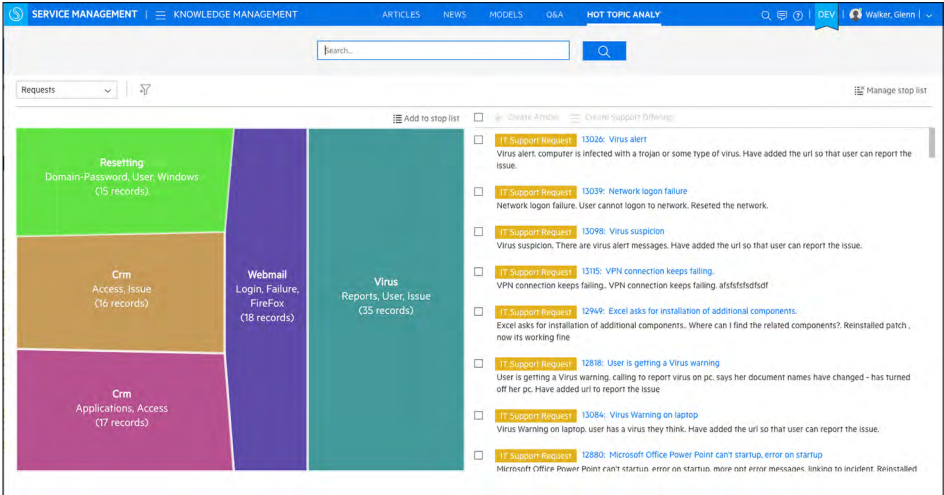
SERVICE MANAGEMENT | KNOWLEDGE MANAGEMENT

ARTICLES NEWS MODELS Q&A HOT TOPIC ANALY

DEV Walker, Glenn

Search...

Requests

Manage stop list

Add to stop list

Create Article Create Support Offering

Resetting
Domain-Password, User, Windows
(15 records)

Crm
Access, Issue
(16 records)

Crm
Applications, Access
(17 records)

Webmail
Login, Failure, FireFox
(18 records)

Virus
Reports, User, Issue
(35 records)

IT Support Request 13026: Virus alert
Virus alert. computer is infected with a trojan or some type of virus. Have added the url so that user can report the issue.

IT Support Request 13039: Network logon failure
Network logon failure. User cannot logon to network. Reseted the network.

IT Support Request 13098: Virus suspicion
Virus suspicion. There are virus alert messages. Have added the url so that user can report the issue.

IT Support Request 13115: VPN connection keeps failing.
VPN connection keeps failing.. VPN connection keeps failing. afsfsfsfsdfsdf

IT Support Request 12949: Excel asks for installation of additional components.
Excel asks for installation of additional components.. Where can I find the related componets?. Reinstalled patch , now its working fine

IT Support Request 12818: User is getting a Virus warning
User is getting a Virus warning. calling to report virus on pc. says her document names have changed - has turned off her pc. Have added url to report the issue

IT Support Request 13084: Virus Warning on laptop
Virus Warning on laptop. user has a virus they think. Have added the url so that user can report the issue.

IT Support Request 12880: Microsoft Office Power Point can't startup, error on startup
Microsoft Office Power Point can't startup, error on startup. more ppt error messages. linking to incident. Reinstalled